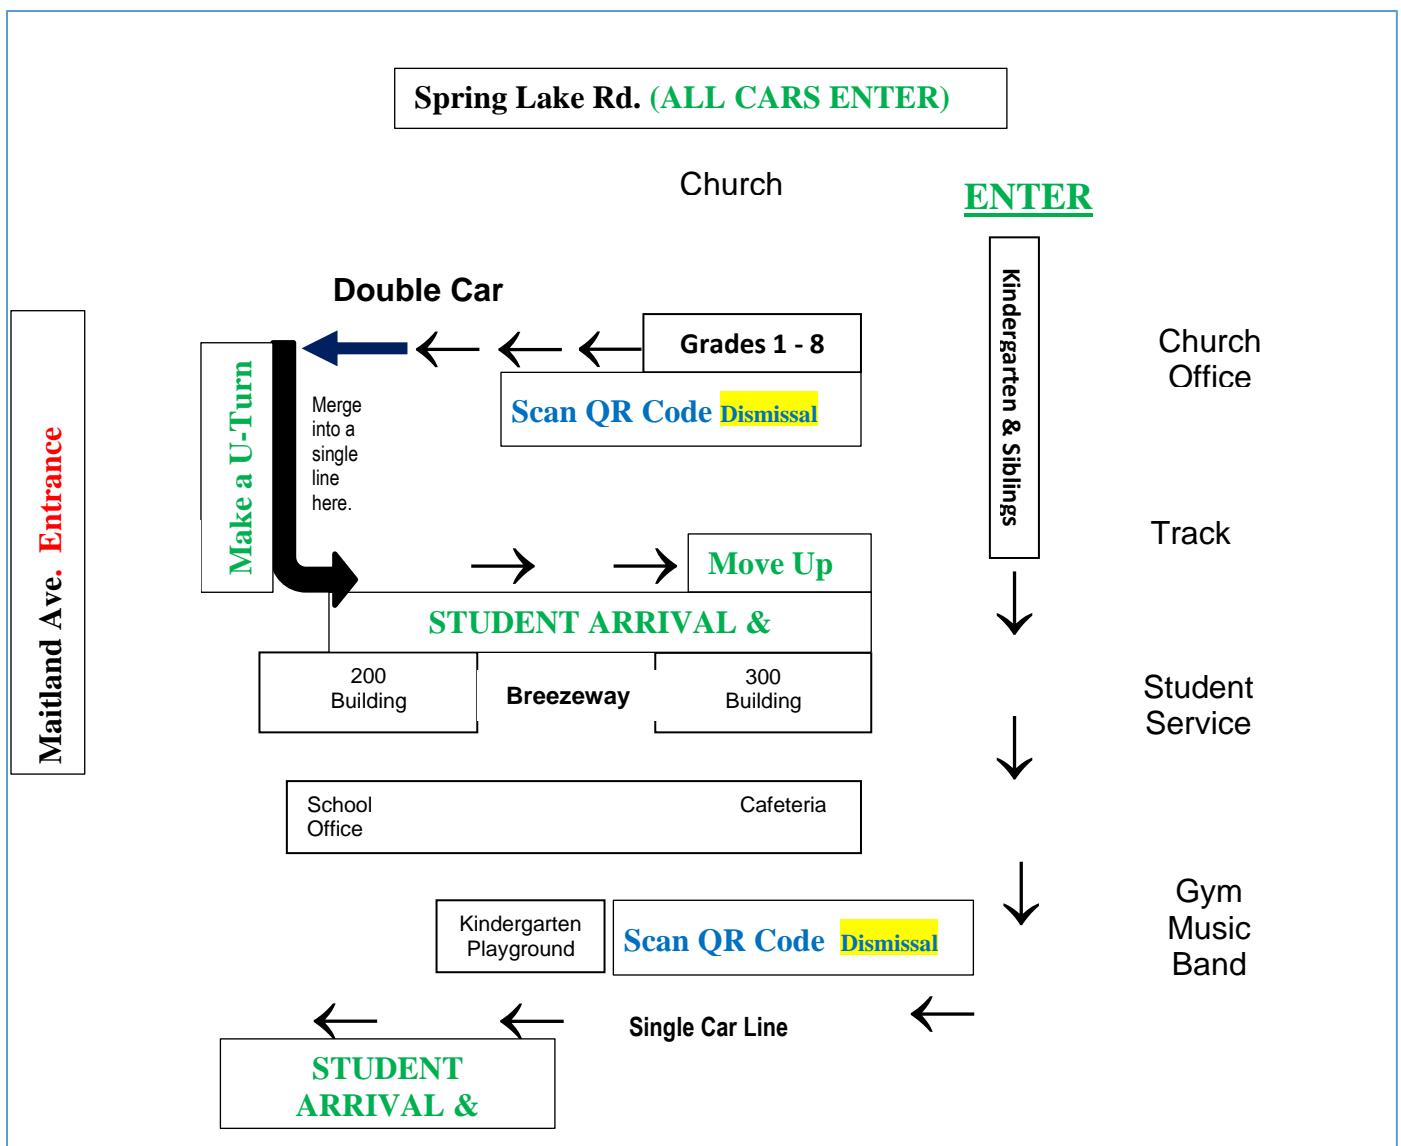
Spring Lake Rd. (ALL CARS ENTER)

Church

ENTER

Double Car

Kindergarten & Siblings

Church Office

Maitland Ave. Entrance

Make a U-Turn

Grades 1 - 8

Scan QR Code Dismissal

Merge into a single line here.

Track

Move Up

STUDENT ARRIVAL &

200 Building

Breezeway

300 Building

Student Service

School Office

Cafeteria

Gym Music Band

Kindergarten Playground

Scan QR Code Dismissal

Single Car Line

STUDENT ARRIVAL &